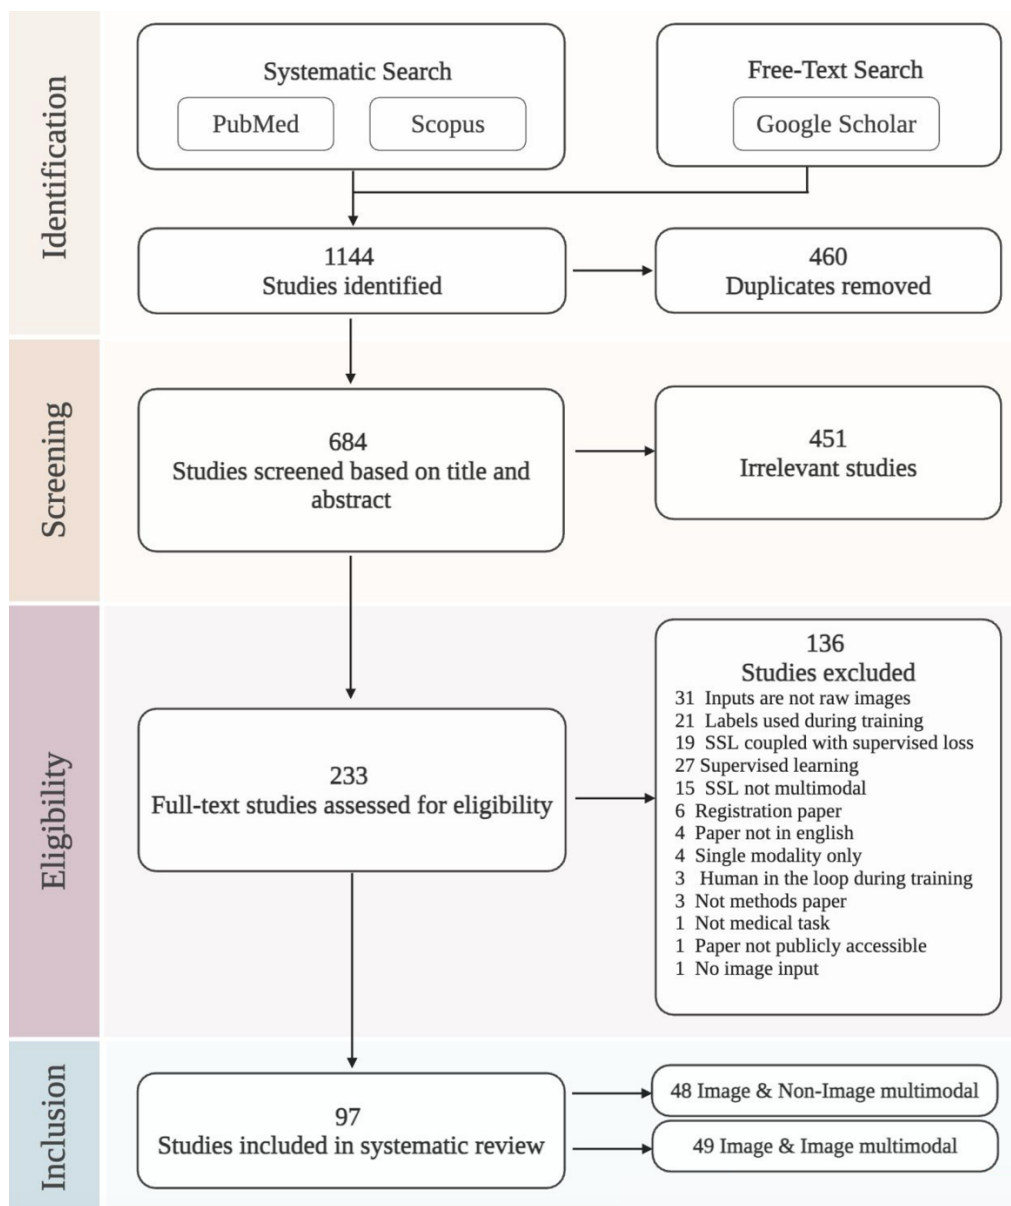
Identification

Systematic Search

PubMed

Scopus

Free-Text Search

Google Scholar

1144
Studies identified

460
Duplicates removed

Screening

684
Studies screened based on title and abstract

451
Irrelevant studies

Eligibility

233
Full-text studies assessed for eligibility

136
Studies excluded
31 Inputs are not raw images
21 Labels used during training
19 SSL coupled with supervised loss
27 Supervised learning
15 SSL not multimodal
6 Registration paper
4 Paper not in english
4 Single modality only
3 Human in the loop during training
3 Not methods paper
1 Not medical task
1 Paper not publicly accessible
1 No image input

Inclusion

97
Studies included in systematic review

48 Image & Non-Image multimodal

49 Image & Image multimodal